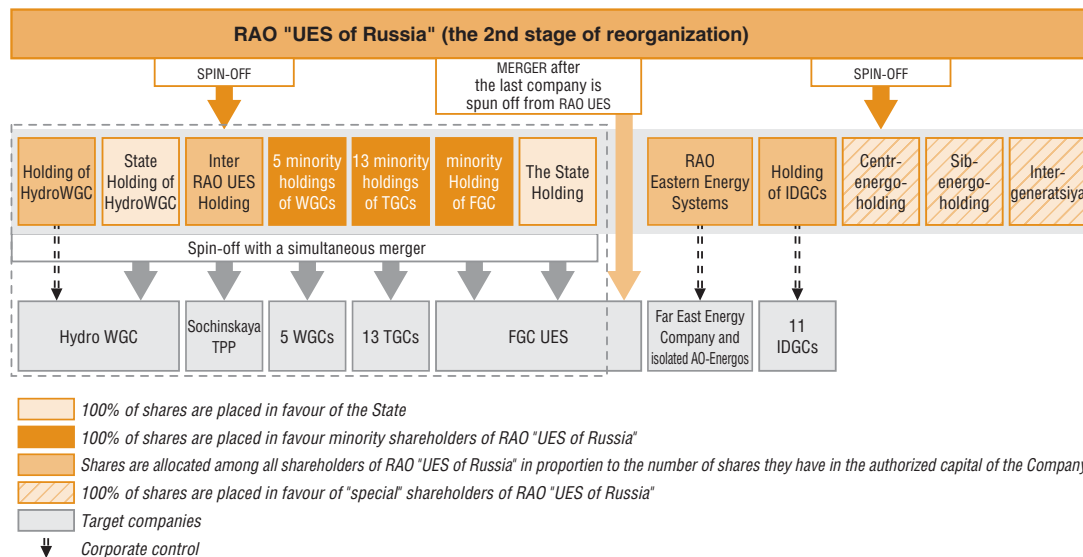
RAO "UES of Russia" (the 2nd stage of reorganization)

SPIN-OFF

MERGER after the last company is spun off from RAO UES

SPIN-OFF

Holding of HydroWGC

State Holding of HydroWGC

Inter RAO UES Holding

5 minority holdings of WGCs

13 minority holdings of TGCs

minority Holding of FGC

The State Holding

RAO Eastern Energy Systems

Holding of IDGCs

Centr-energo-holding

Sib-energo-holding

Inter-generatsiya

Spin-off with a simultaneous merger

Hydro WGC

Sochinskaya TPP

5 WGCs

13 TGCs

FGC UES

Far East Energy Company and isolated AO-Energos

11 IDGCs

100% of shares are placed in favour of the State

100% of shares are placed in favour minority shareholders of RAO "UES of Russia"

Shares are allocated among all shareholders of RAO "UES of Russia" in proportien to the number of shares they have in the authorized capital of the Company

100% of shares are placed in favour of "special" shareholders of RAO "UES of Russia"

Target companies

Corporate control